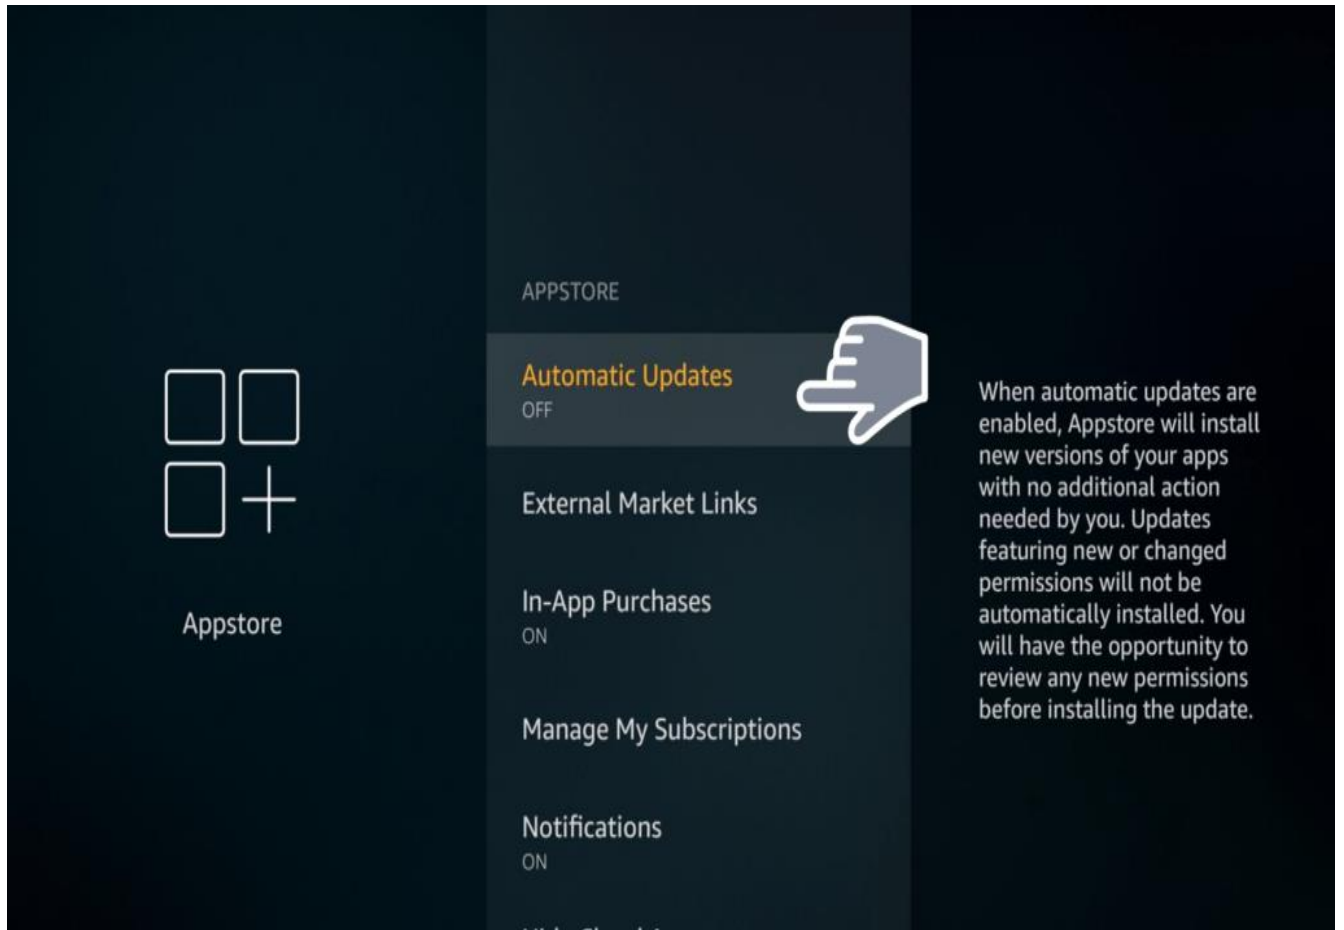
Appstore

APPSTORE

Automatic Updates
OFF

External Market Links

In-App Purchases
ON

Manage My Subscriptions

Notifications
ON

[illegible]

When automatic updates are enabled, Appstore will install new versions of your apps with no additional action needed by you. Updates featuring new or changed permissions will not be automatically installed. You will have the opportunity to review any new permissions before installing the update.